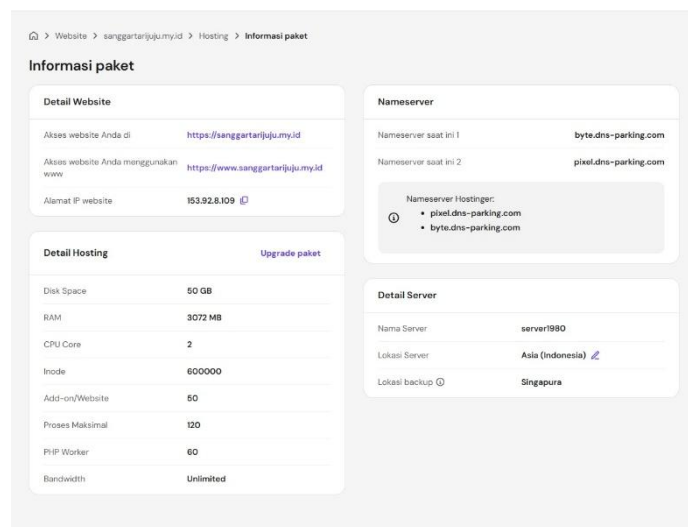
> Website > sanggartarijuju.my.id > Hosting > Informasi paket

Informasi paket

Detail Website

| | |
|---|---|
| Akses website Anda di | https://sanggartarijuju.my.id |
| Akses website Anda menggunakan www | https://www.sanggartarijuju.my.id |
| Alamat IP website | 153.92.8.109 |

Detail Hosting

Upgrade paket

| | |
|---|---|
| Disk Space | 50 GB |
| RAM | 3072 MB |
| CPU Core | 2 |
| Inode | 600000 |
| Add-on/Website | 50 |
| Proses Maksimal | 120 |
| PHP Worker | 60 |
| Bandwidth | Unlimited |

Nameserver

| | |
|---|---|
| Nameserver saat ini 1 | byte.dns-parking.com |
| Nameserver saat ini 2 | pixel.dns-parking.com |

Nameserver Hostinger:
• pixel.dns-parking.com
• byte.dns-parking.com

Detail Server

| | |
|---|---|
| Nama Server | server1980 |
| Lokasi Server | Asia (Indonesia) |
| Lokasi backup | Singapura |